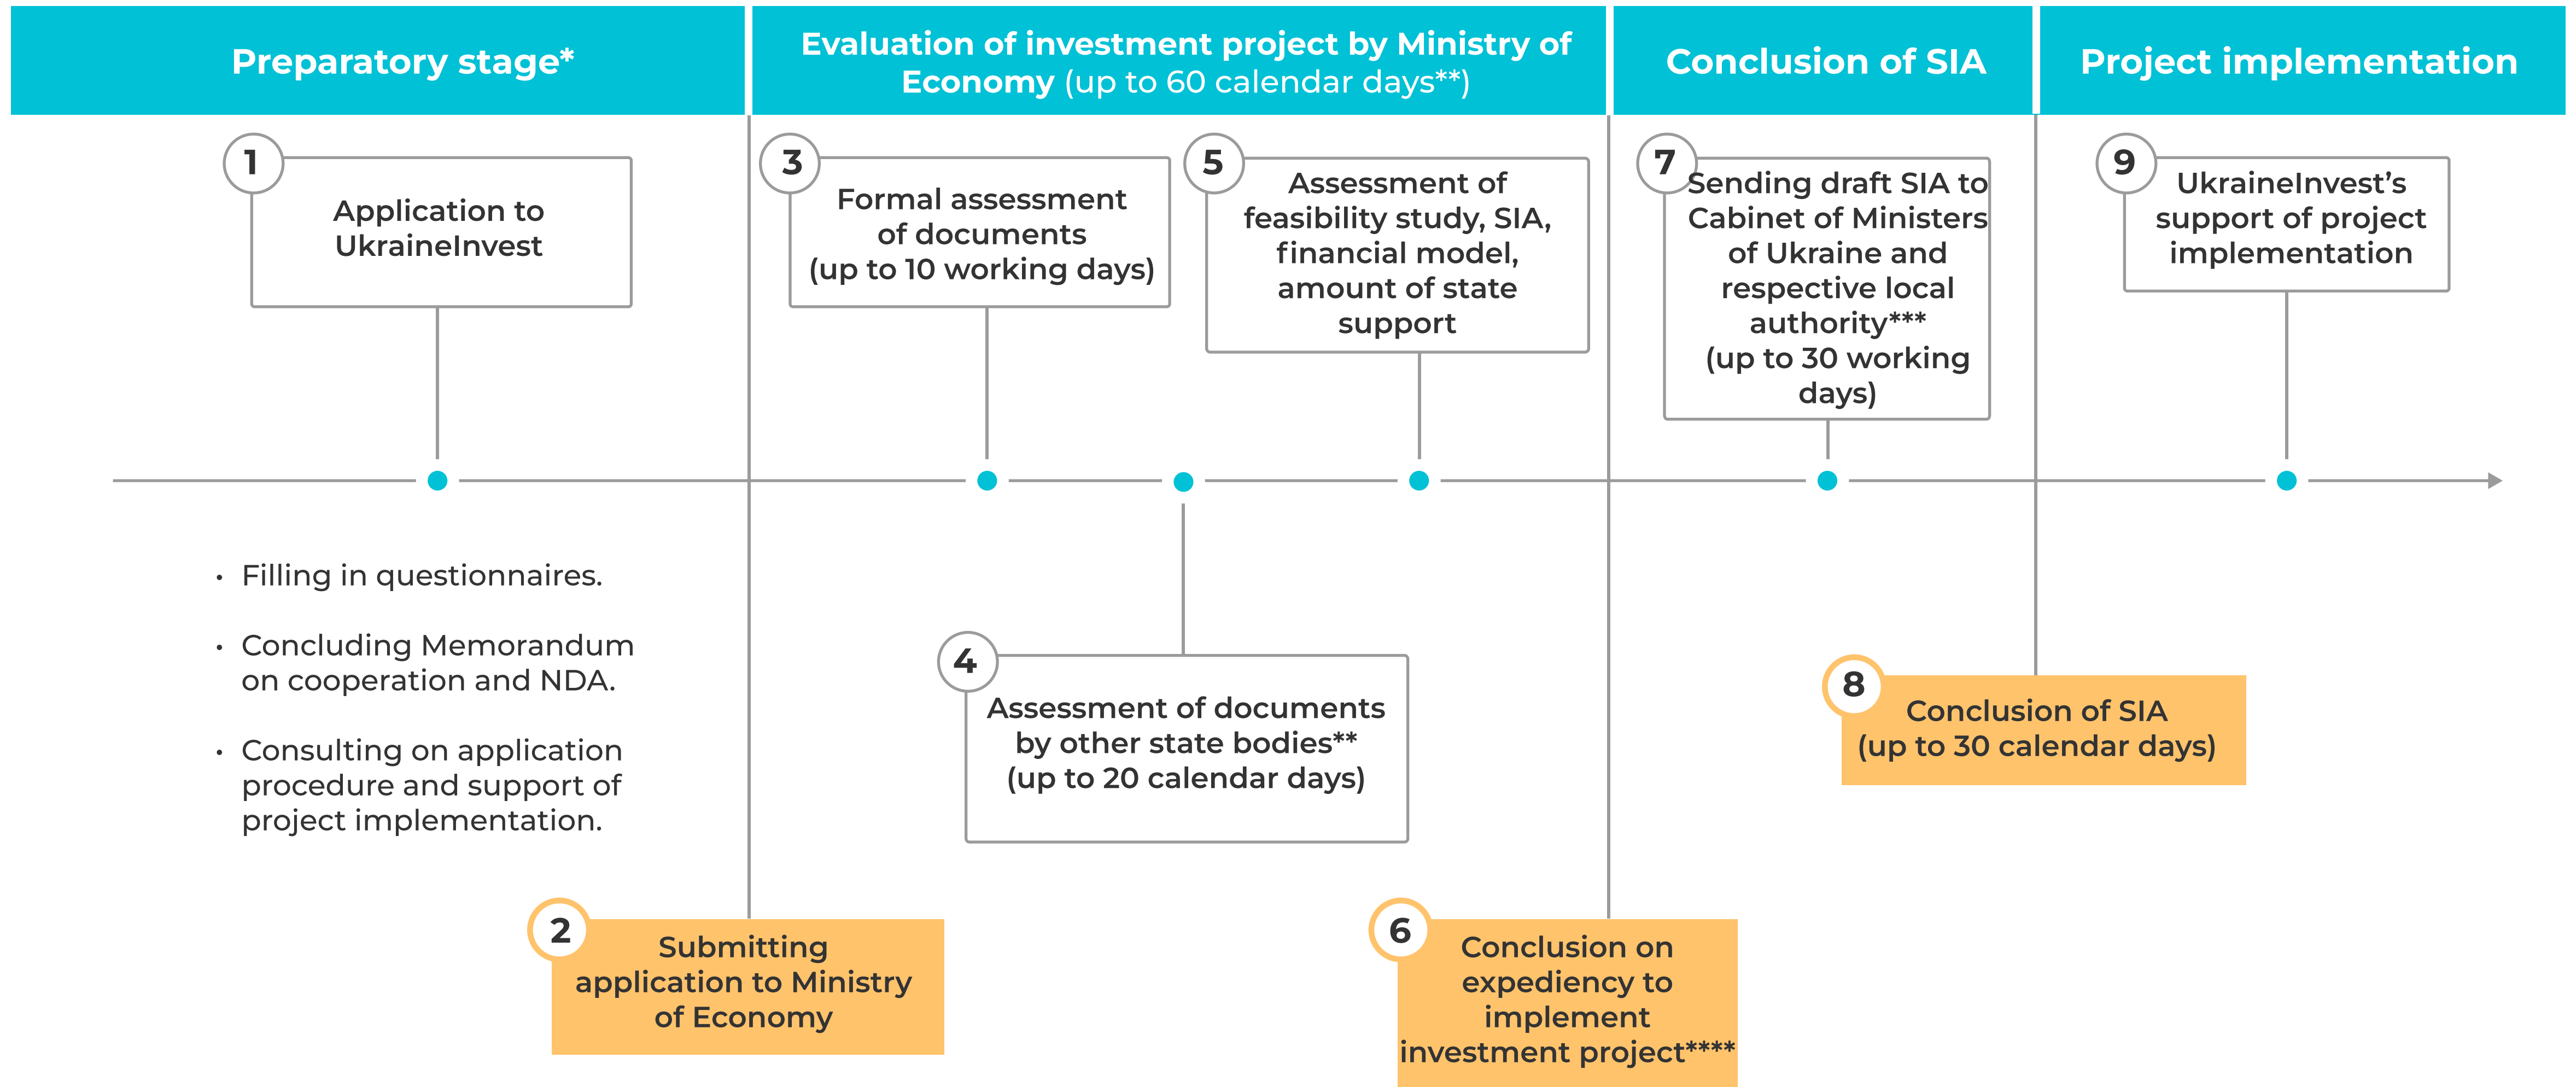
Preparatory stage*

Evaluation of investment project by Ministry of Economy (up to 60 calendar days**)

Conclusion of SIA

Project implementation

1
Application to UkraineInvest

3
Formal assessment of documents (up to 10 working days)

5
Assessment of feasibility study, SIA, financial model, amount of state support

7
Sending draft SIA to Cabinet of Ministers of Ukraine and respective local authority*** (up to 30 working days)

9
UkraineInvest's support of project implementation

• Filling in questionnaires.

• Concluding Memorandum on cooperation and NDA.

• Consulting on application procedure and support of project implementation.

4
Assessment of documents by other state bodies** (up to 20 calendar days)

8
Conclusion of SIA (up to 30 calendar days)

2
Submitting application to Ministry of Economy

6
Conclusion on expediency to implement investment project****